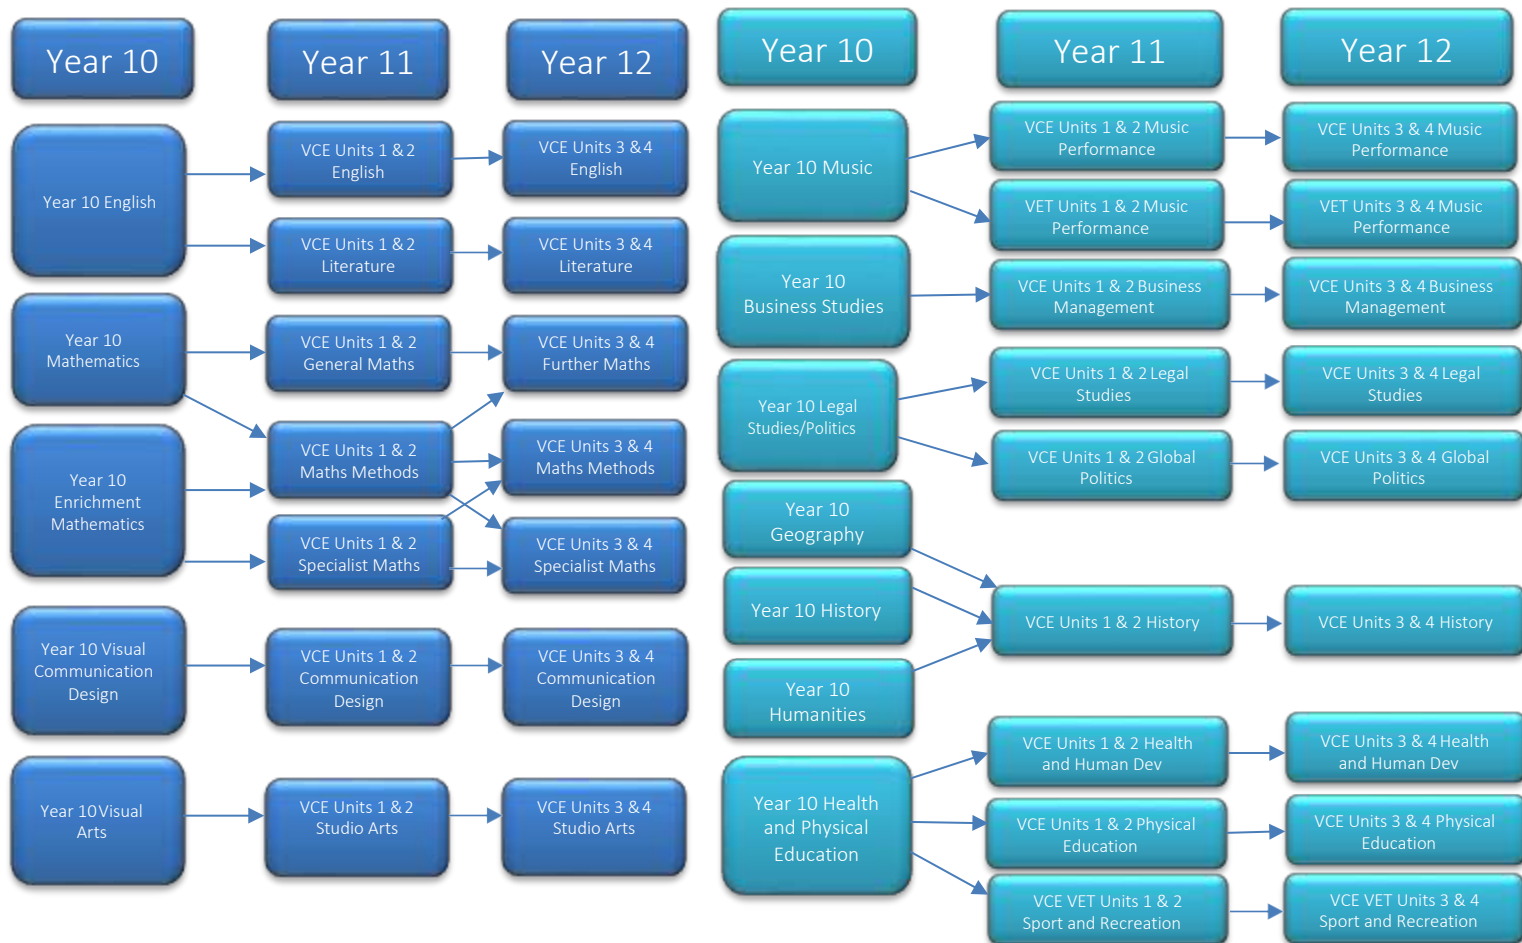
Year 10

Year 11

Year 12

Year 10 English

VCE Units 1 & 2 English

VCE Units 3 & 4 English

VCE Units 1 & 2 Literature

VCE Units 3 & 4 Literature

Year 10 Mathematics

VCE Units 1 & 2 General Maths

VCE Units 3 & 4 Further Maths

Year 10 Enrichment Mathematics

VCE Units 1 & 2 Maths Methods

VCE Units 3 & 4 Maths Methods

VCE Units 1 & 2 Specialist Maths

VCE Units 3 & 4 Specialist Maths

Year 10 Visual Communication Design

VCE Units 1 & 2 Communication Design

VCE Units 3 & 4 Communication Design

Year 10 Visual Arts

VCE Units 1 & 2 Studio Arts

VCE Units 3 & 4 Studio Arts

Year 10

Year 11

Year 12

Year 10 Music

VCE Units 1 & 2 Music Performance

VCE Units 3 & 4 Music Performance

VET Units 1 & 2 Music Performance

VET Units 3 & 4 Music Performance

Year 10 Business Studies

VCE Units 1 & 2 Business Management

VCE Units 3 & 4 Business Management

Year 10 Legal Studies/Politics

VCE Units 1 & 2 Legal Studies

VCE Units 3 & 4 Legal Studies

VCE Units 1 & 2 Global Politics

VCE Units 3 & 4 Global Politics

Year 10 Geography

Year 10 History

Year 10 Humanities

VCE Units 1 & 2 History

VCE Units 3 & 4 History

Year 10 Health and Physical Education

VCE Units 1 & 2 Health and Human Dev

VCE Units 3 & 4 Health and Human Dev

VCE Units 1 & 2 Physical Education

VCE Units 3 & 4 Physical Education

VCE VET Units 1 & 2 Sport and Recreation

VCE VET Units 3 & 4 Sport and Recreation